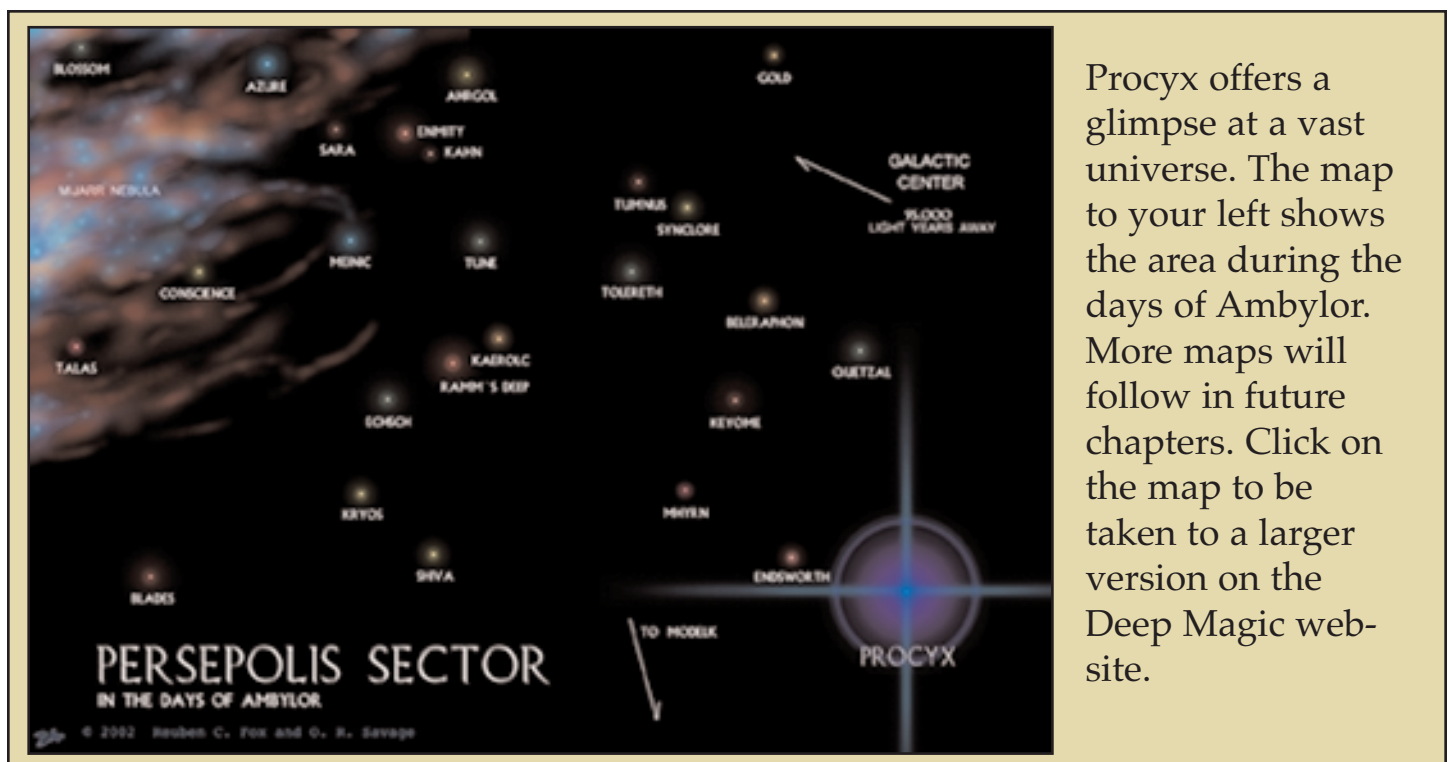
BLOSSOM
AZURE
ANRGOL
ENMITY
SARA
KAHN
GOLD
GALACTIC CENTER
95,000 LIGHT YEARS AWAY
MIJARR NEBULA
TUMNUS
SYNCLORE
MEINIC
TUNE
CONSCIENCE
TOLERETH
BELERAPHON
TALAS
KAEROLC
RAMM'S DEEP
QUETZAL
EOSOH
KEYOME
KRYOS
MHYRN
SHIVA
ENDSWORTH
BLADES
TO MODELK
PERSEPOLIS SECTOR
IN THE DAYS OF AMBYLOR
PROCYX
© 2002 Reuben C. Fox and O. R. Savage

Procyx offers a glimpse at a vast universe. The map to your left shows the area during the days of Ambylor. More maps will follow in future chapters. Click on the map to be taken to a larger version on the Deep Magic website.